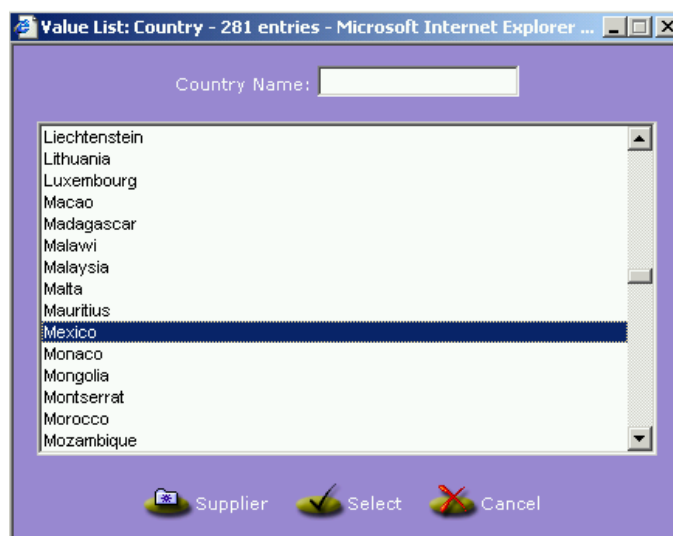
Value List: Country - 281 entries - Microsoft Internet Explorer ...

Country Name:

Liechtenstein
Lithuania
Luxembourg
Macao
Madagascar
Malawi
Malaysia
Malta
Mauritius
Mexico
Monaco
Mongolia
Montserrat
Morocco
Mozambique

Supplier Select Cancel